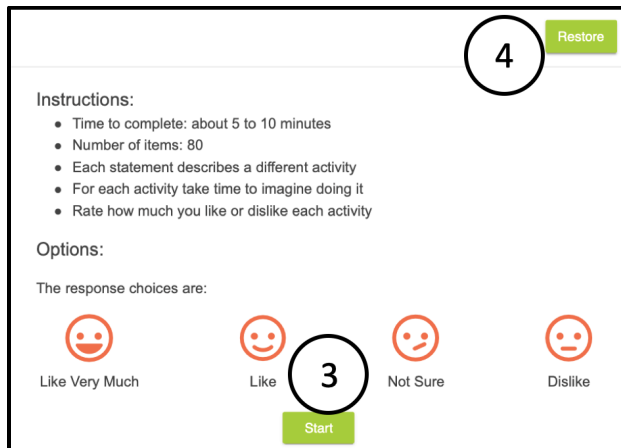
4

Restore

Instructions:

- Time to complete: about 5 to 10 minutes
- Number of items: 80
- Each statement describes a different activity
- For each activity take time to imagine doing it
- Rate how much you like or dislike each activity

Options:

The response choices are:

Like Very Much

Like

3

Not Sure

Dislike

Start